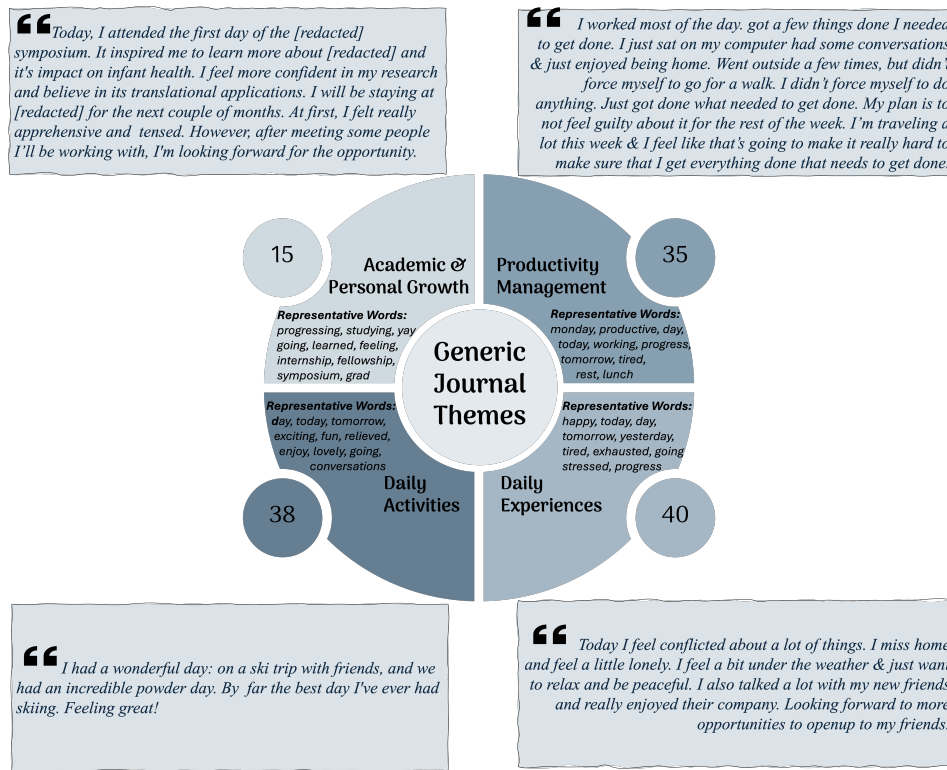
“Today, I attended the first day of the [redacted] symposium. It inspired me to learn more about [redacted] and it's impact on infant health. I feel more confident in my research and believe in its translational applications. I will be staying at [redacted] for the next couple of months. At first, I felt really apprehensive and tensed. However, after meeting some people I'll be working with, I'm looking forward for the opportunity.

“ I worked most of the day. got a few things done I needed to get done. I just sat on my computer had some conversations & just enjoyed being home. Went outside a few times, but didn't force myself to go for a walk. I didn't force myself to do anything. Just got done what needed to get done. My plan is to not feel guilty about it for the rest of the week. I'm traveling a lot this week & I feel like that's going to make it really hard to make sure that I get everything done that needs to get done.

15

Academic & Personal Growth

Representative Words: progressing, studying, yay going, learned, feeling, internship, fellowship, symposium, grad

35

Productivity Management

Representative Words: monday, productive, day, today, working, progress, tomorrow, tired, rest, lunch

Generic Journal Themes

Representative Words: day, today, tomorrow, exciting, fun, relieved, enjoy, lovely, going, conversations

Daily Activities

38

Representative Words: happy, today, day, tomorrow, yesterday, tired, exhausted, going stressed, progress

Daily Experiences

40

“I had a wonderful day: on a ski trip with friends, and we had an incredible powder day. By far the best day I've ever had skiing. Feeling great!

“ Today I feel conflicted about a lot of things. I miss home and feel a little lonely. I feel a bit under the weather & just want to relax and be peaceful. I also talked a lot with my new friends and really enjoyed their company. Looking forward to more opportunities to openup to my friends.